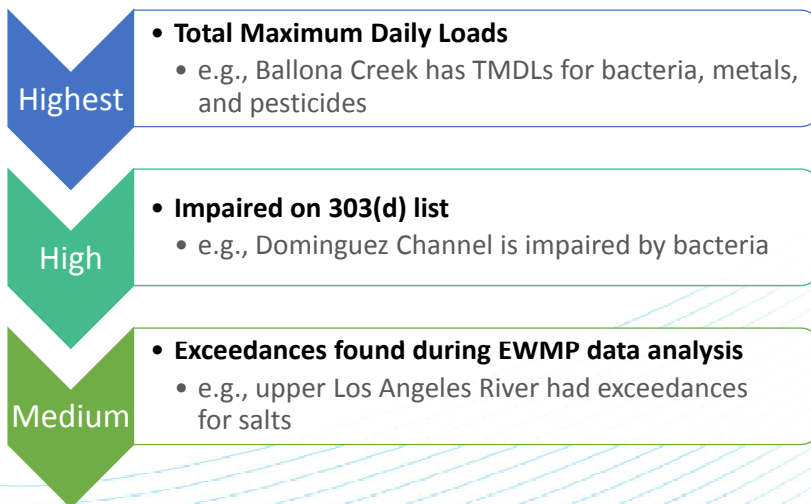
Highest

• **Total Maximum Daily Loads**
  • e.g., Ballona Creek has TMDLs for bacteria, metals, and pesticides

High

• **Impaired on 303(d) list**
  • e.g., Dominguez Channel is impaired by bacteria

Medium

• **Exceedances found during EWMP data analysis**
  • e.g., upper Los Angeles River had exceedances for salts